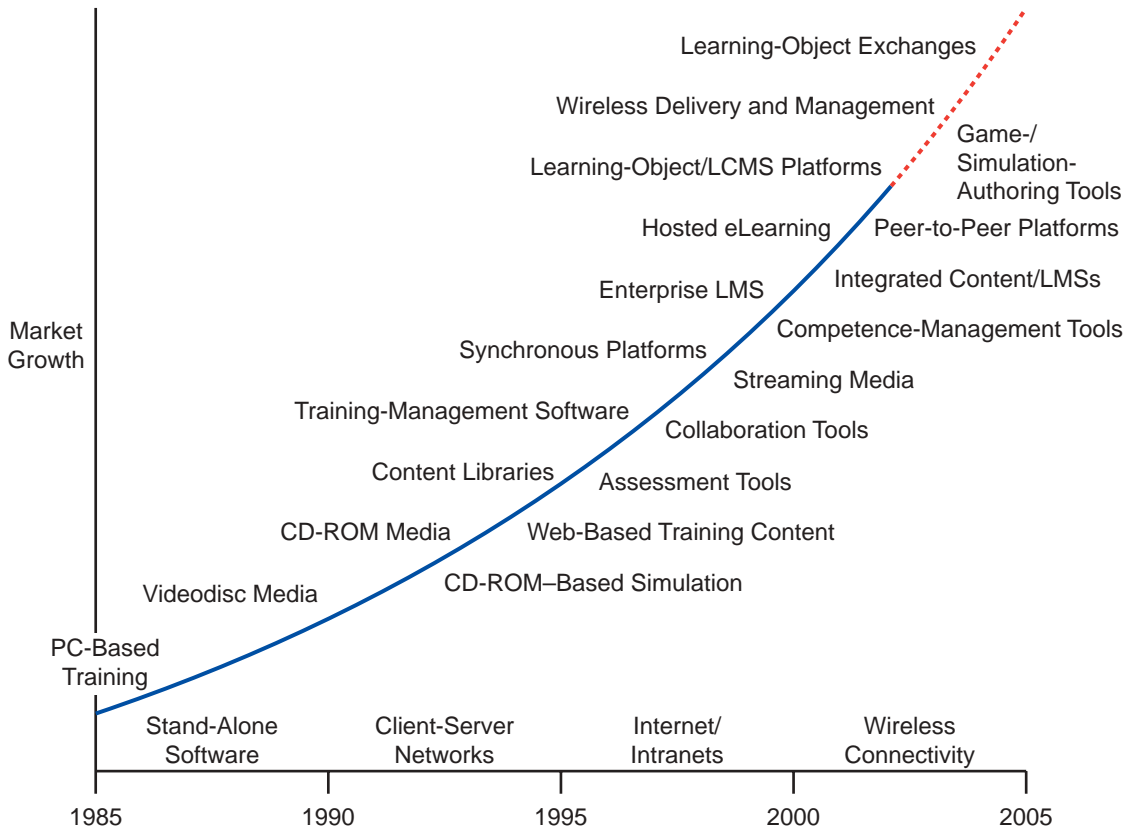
Learning-Object Exchanges

Wireless Delivery and Management

Game-/ Simulation- Authoring Tools

Learning-Object/LCMS Platforms

Hosted eLearning

Peer-to-Peer Platforms

Integrated Content/LMSs

Enterprise LMS

Market Growth

Competence-Management Tools

Synchronous Platforms

Streaming Media

Training-Management Software

Collaboration Tools

Content Libraries

Assessment Tools

CD-ROM Media

Web-Based Training Content

CD-ROM–Based Simulation

Videodisc Media

PC-Based Training

Stand-Alone Software

Client-Server Networks

Internet/ Intranets

Wireless Connectivity

1985

1990

1995

2000

2005